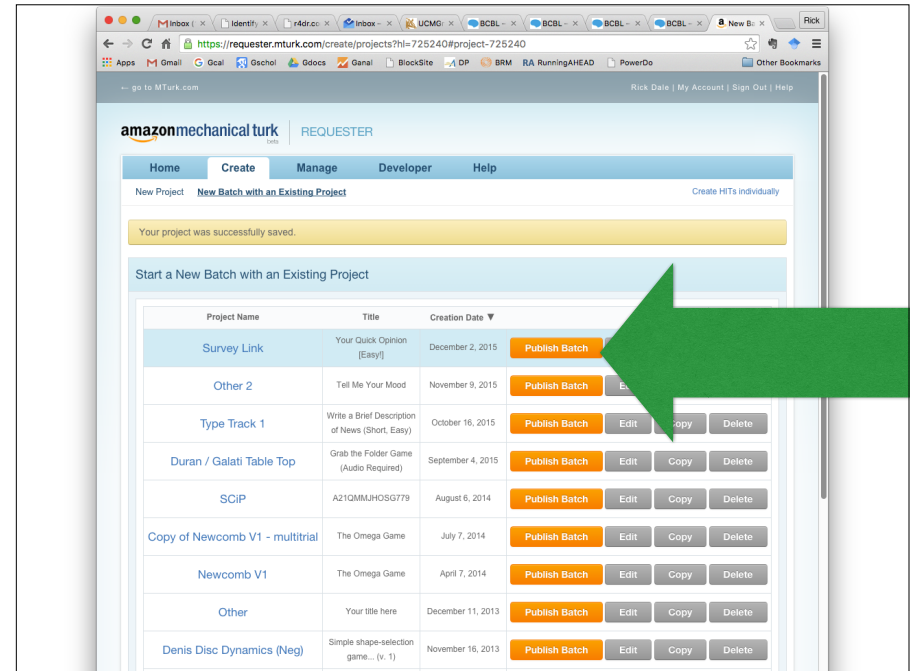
Inbox ( × Identify × r4dr.co × Inbox – × UCMG × BCBL – × BCBL – × BCBL – × BCBL – × New Ba × Rick

https://requester.mturk.com/create/projects?hl=725240#project-725240

Apps Gmail Gcal Gschol Gdocs Ganal BlockSite DP BRM RunningAHEAD PowerDo Other Bookmarks

← go to MTurk.com

Rick Dale | My Account | Sign Out | Help

amazonmechanical turk beta | REQUESTER

Home Create Manage Developer Help

New Project New Batch with an Existing Project

Create HITs individually

Your project was successfully saved.

Start a New Batch with an Existing Project

| Project Name | Title | Creation Date ▼ | |
|---|---|---|---|
| Survey Link | Your Quick Opinion [Easy!] | December 2, 2015 | Publish Batch |
| Other 2 | Tell Me Your Mood | November 9, 2015 | Publish Batch Ed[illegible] |
| Type Track 1 | Write a Brief Description of News (Short, Easy) | October 16, 2015 | Publish Batch Edit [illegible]opy Delete |
| Duran / Galati Table Top | Grab the Folder Game (Audio Required) | September 4, 2015 | Publish Batch Edit Copy Delete |
| SCiP | A21QMMJHOSG779 | August 6, 2014 | Publish Batch Edit Copy Delete |
| Copy of Newcomb V1 - multitrial | The Omega Game | July 7, 2014 | Publish Batch Edit Copy Delete |
| Newcomb V1 | The Omega Game | April 7, 2014 | Publish Batch Edit Copy Delete |
| Other | Your title here | December 11, 2013 | Publish Batch Edit Copy Delete |
| Denis Disc Dynamics (Neg) | Simple shape-selection game... (v. 1) | November 16, 2013 | Publish Batch Edit Copy Delete |